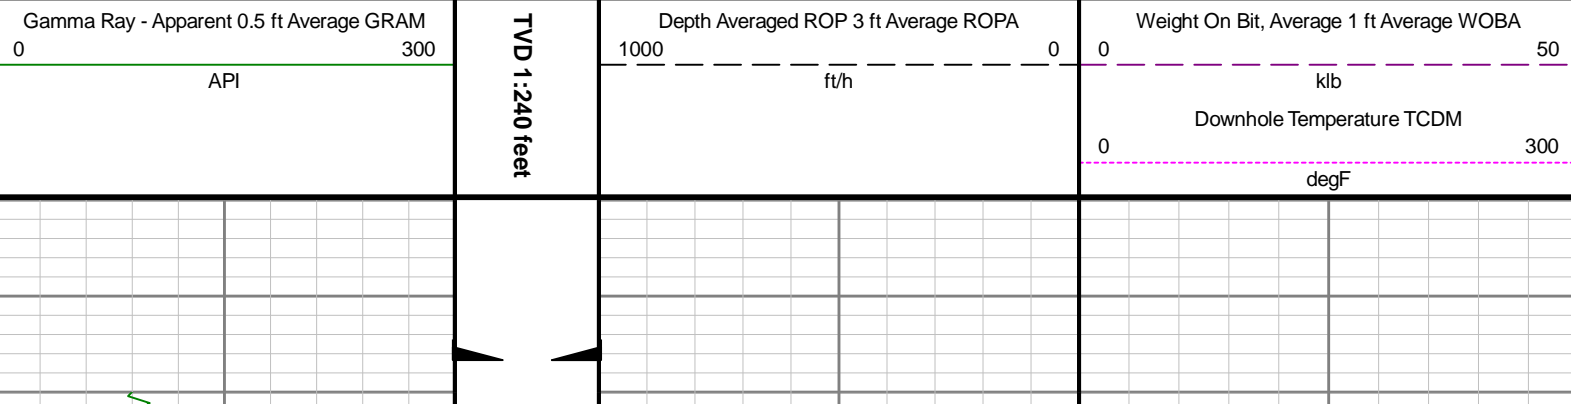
Gamma Ray - Apparent 0.5 ft Average GRAM
0 300
API

TVD 1:240 feet

Depth Averaged ROP 3 ft Average ROPA
1000 0
ft/h

Weight On Bit, Average 1 ft Average WOBA
0 50
klb
Downhole Temperature TCDM
0 300
degF